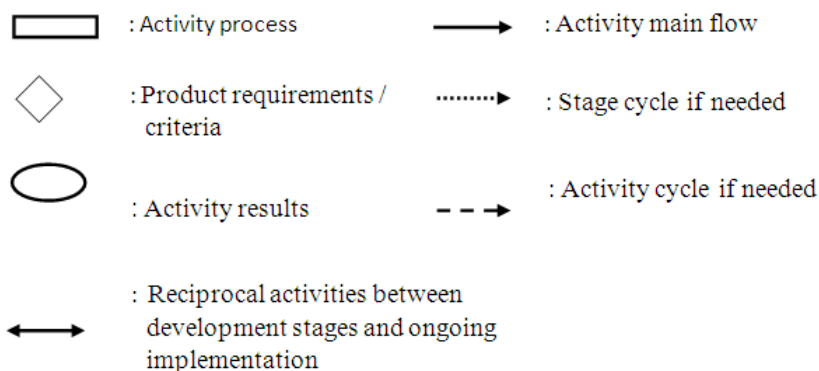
: Activity process

: Activity main flow

: Product requirements / criteria

: Stage cycle if needed

: Activity results

: Activity cycle if needed

: Reciprocal activities between development stages and ongoing implementation